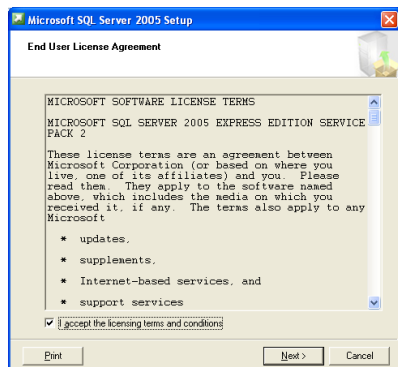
Microsoft SQL Server 2005 Setup

End User License Agreement

MICROSOFT SOFTWARE LICENSE TERMS

MICROSOFT SQL SERVER 2005 EXPRESS EDITION SERVICE PACK 2

These license terms are an agreement between Microsoft Corporation (or based on where you live, one of its affiliates) and you. Please read them. They apply to the software named above, which includes the media on which you received it, if any. The terms also apply to any Microsoft

* updates,

* supplements,

* Internet-based services, and

* support services

I accept the licensing terms and conditions

Print

Next >

Cancel